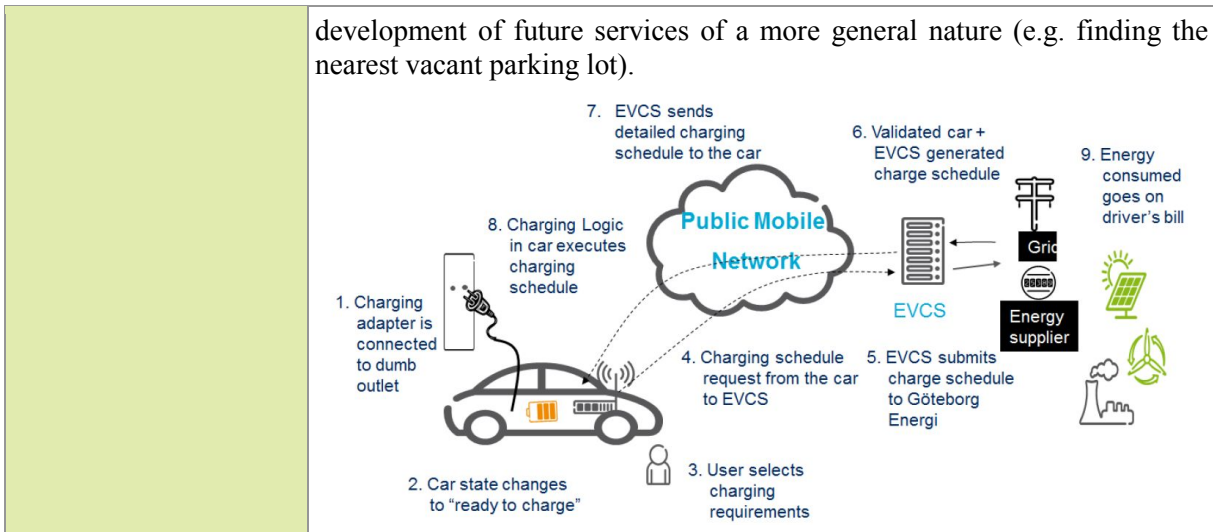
development of future services of a more general nature (e.g. finding the nearest vacant parking lot).

7. EVCS sends detailed charging schedule to the car

6. Validated car + EVCS generated charge schedule

9. Energy consumed goes on driver's bill

8. Charging Logic in car executes charging schedule

Public Mobile Network

Grid

1. Charging adapter is connected to dumb outlet

EVCS

Energy supplier

4. Charging schedule request from the car to EVCS

5. EVCS submits charge schedule to Göteborg Energi

2. Car state changes to "ready to charge"

3. User selects charging requirements